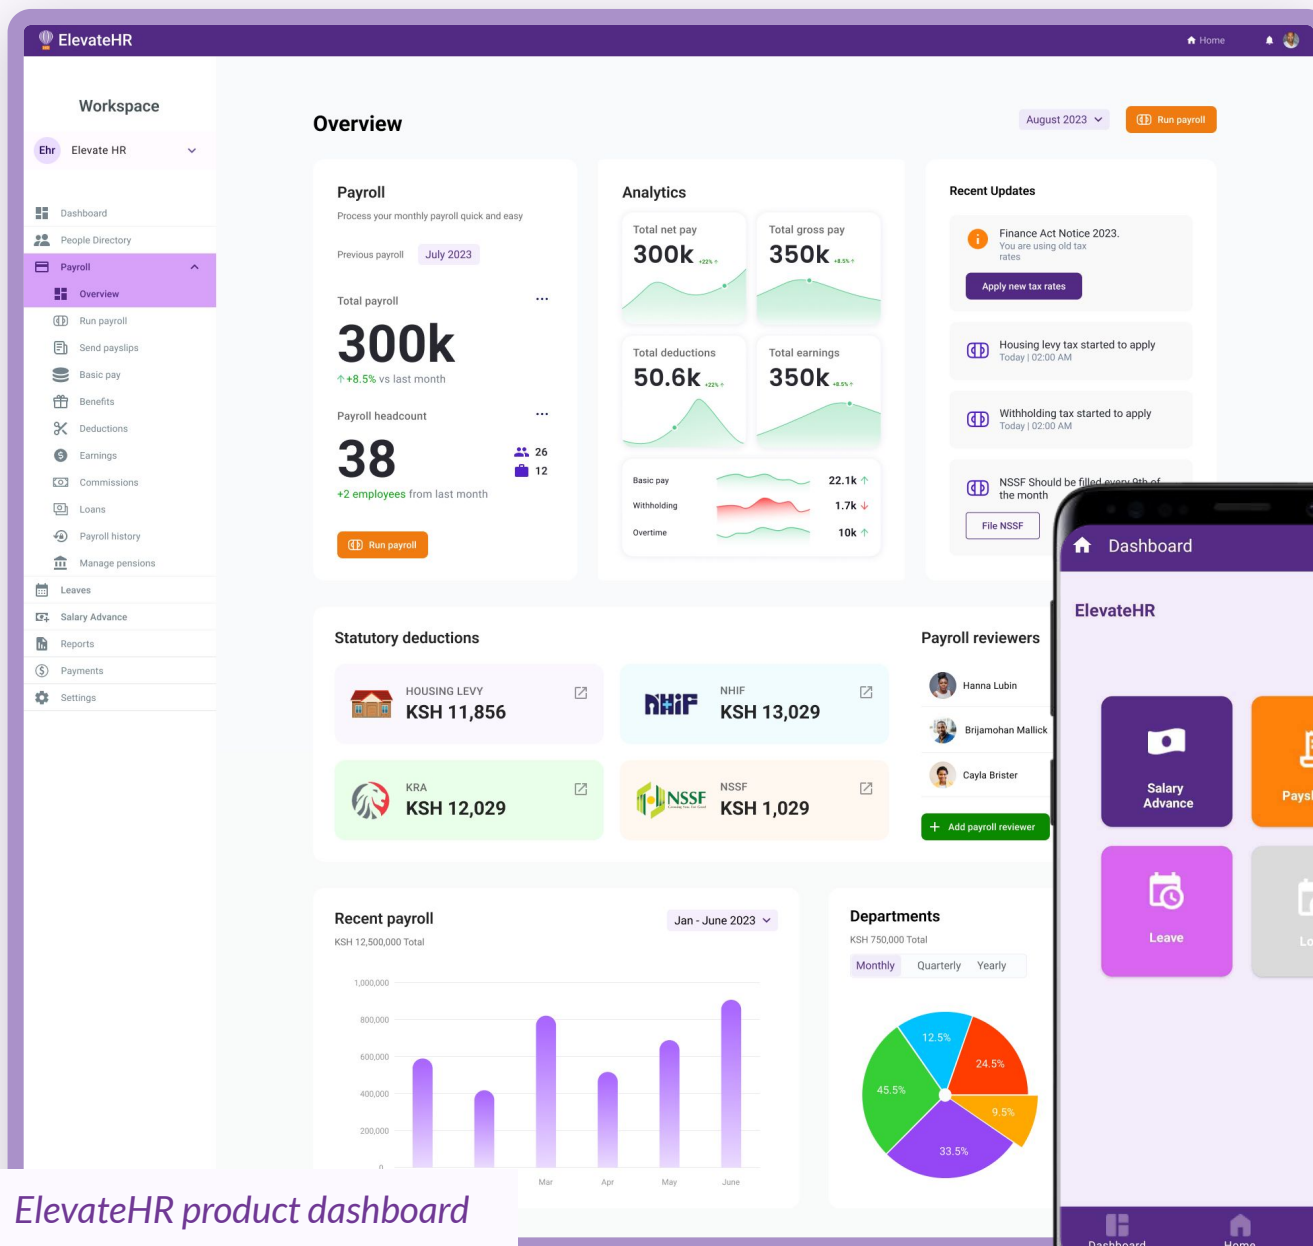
ElevateHR

Home

Workspace

Ehr Elevate HR

Dashboard
People Directory
Payroll
Overview
Run payroll
Send payslips
Basic pay
Benefits
Deductions
Earnings
Commissions
Loans
Payroll history
Manage pensions
Leaves
Salary Advance
Reports
Payments
Settings

Overview

August 2023

Run payroll

Payroll
Process your monthly payroll quick and easy

Previous payroll July 2023

Total payroll
300k
+8.5% vs last month

Payroll headcount
38
26
12
+2 employees from last month

Run payroll

Analytics

Total net pay
300k +22% ↑

Total gross pay
350k +8.5% ↑

Total deductions
50.6k +22% ↑

Total earnings
350k +8.5% ↑

Basic pay 22.1k ↑
Withholding 1.7k ↓
Overtime 10k ↑

Recent Updates

Finance Act Notice 2023.
You are using old tax rates
Apply new tax rates

Housing levy tax started to apply
Today | 02:00 AM

Withholding tax started to apply
Today | 02:00 AM

NSSF Should be filled every 9th of the month
File NSSF

Dashboard
ElevateHR
Salary Advance
Paysl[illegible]
Leave
Lo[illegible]
Dashboard
Home

Statutory deductions

HOUSING LEVY
KSH 11,856

NHIF
NHIF
KSH 13,029

KRA
KSH 12,029

NSSF
NSSF
KSH 1,029

Payroll reviewers
Hanna Lubin
Brijamohan Mallick
Cayla Brister
Add payroll reviewer

Recent payroll
KSH 12,500,000 Total
Jan - June 2023

1,000,000
800,000
600,000
400,000
200,000
0
Mar
Apr
May
June

Departments
KSH 750,000 Total
Monthly Quarterly Yearly

12.5%
24.5%
45.5%
9.5%
33.5%

ElevateHR product dashboard